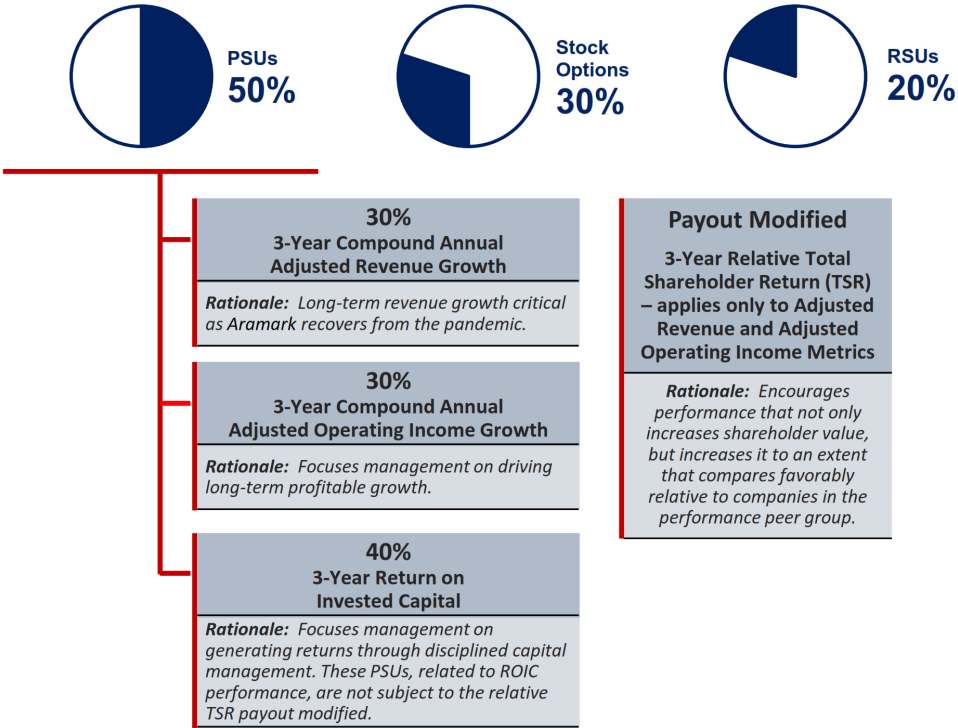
PSUs
50%

Stock Options
30%

RSUs
20%

30%
3-Year Compound Annual Adjusted Revenue Growth

Rationale: Long-term revenue growth critical as Aramark recovers from the pandemic.

30%
3-Year Compound Annual Adjusted Operating Income Growth

Rationale: Focuses management on driving long-term profitable growth.

40%
3-Year Return on Invested Capital

Rationale: Focuses management on generating returns through disciplined capital management. These PSUs, related to ROIC performance, are not subject to the relative TSR payout modified.

Payout Modified

3-Year Relative Total Shareholder Return (TSR) – applies only to Adjusted Revenue and Adjusted Operating Income Metrics

Rationale: Encourages performance that not only increases shareholder value, but increases it to an extent that compares favorably relative to companies in the performance peer group.